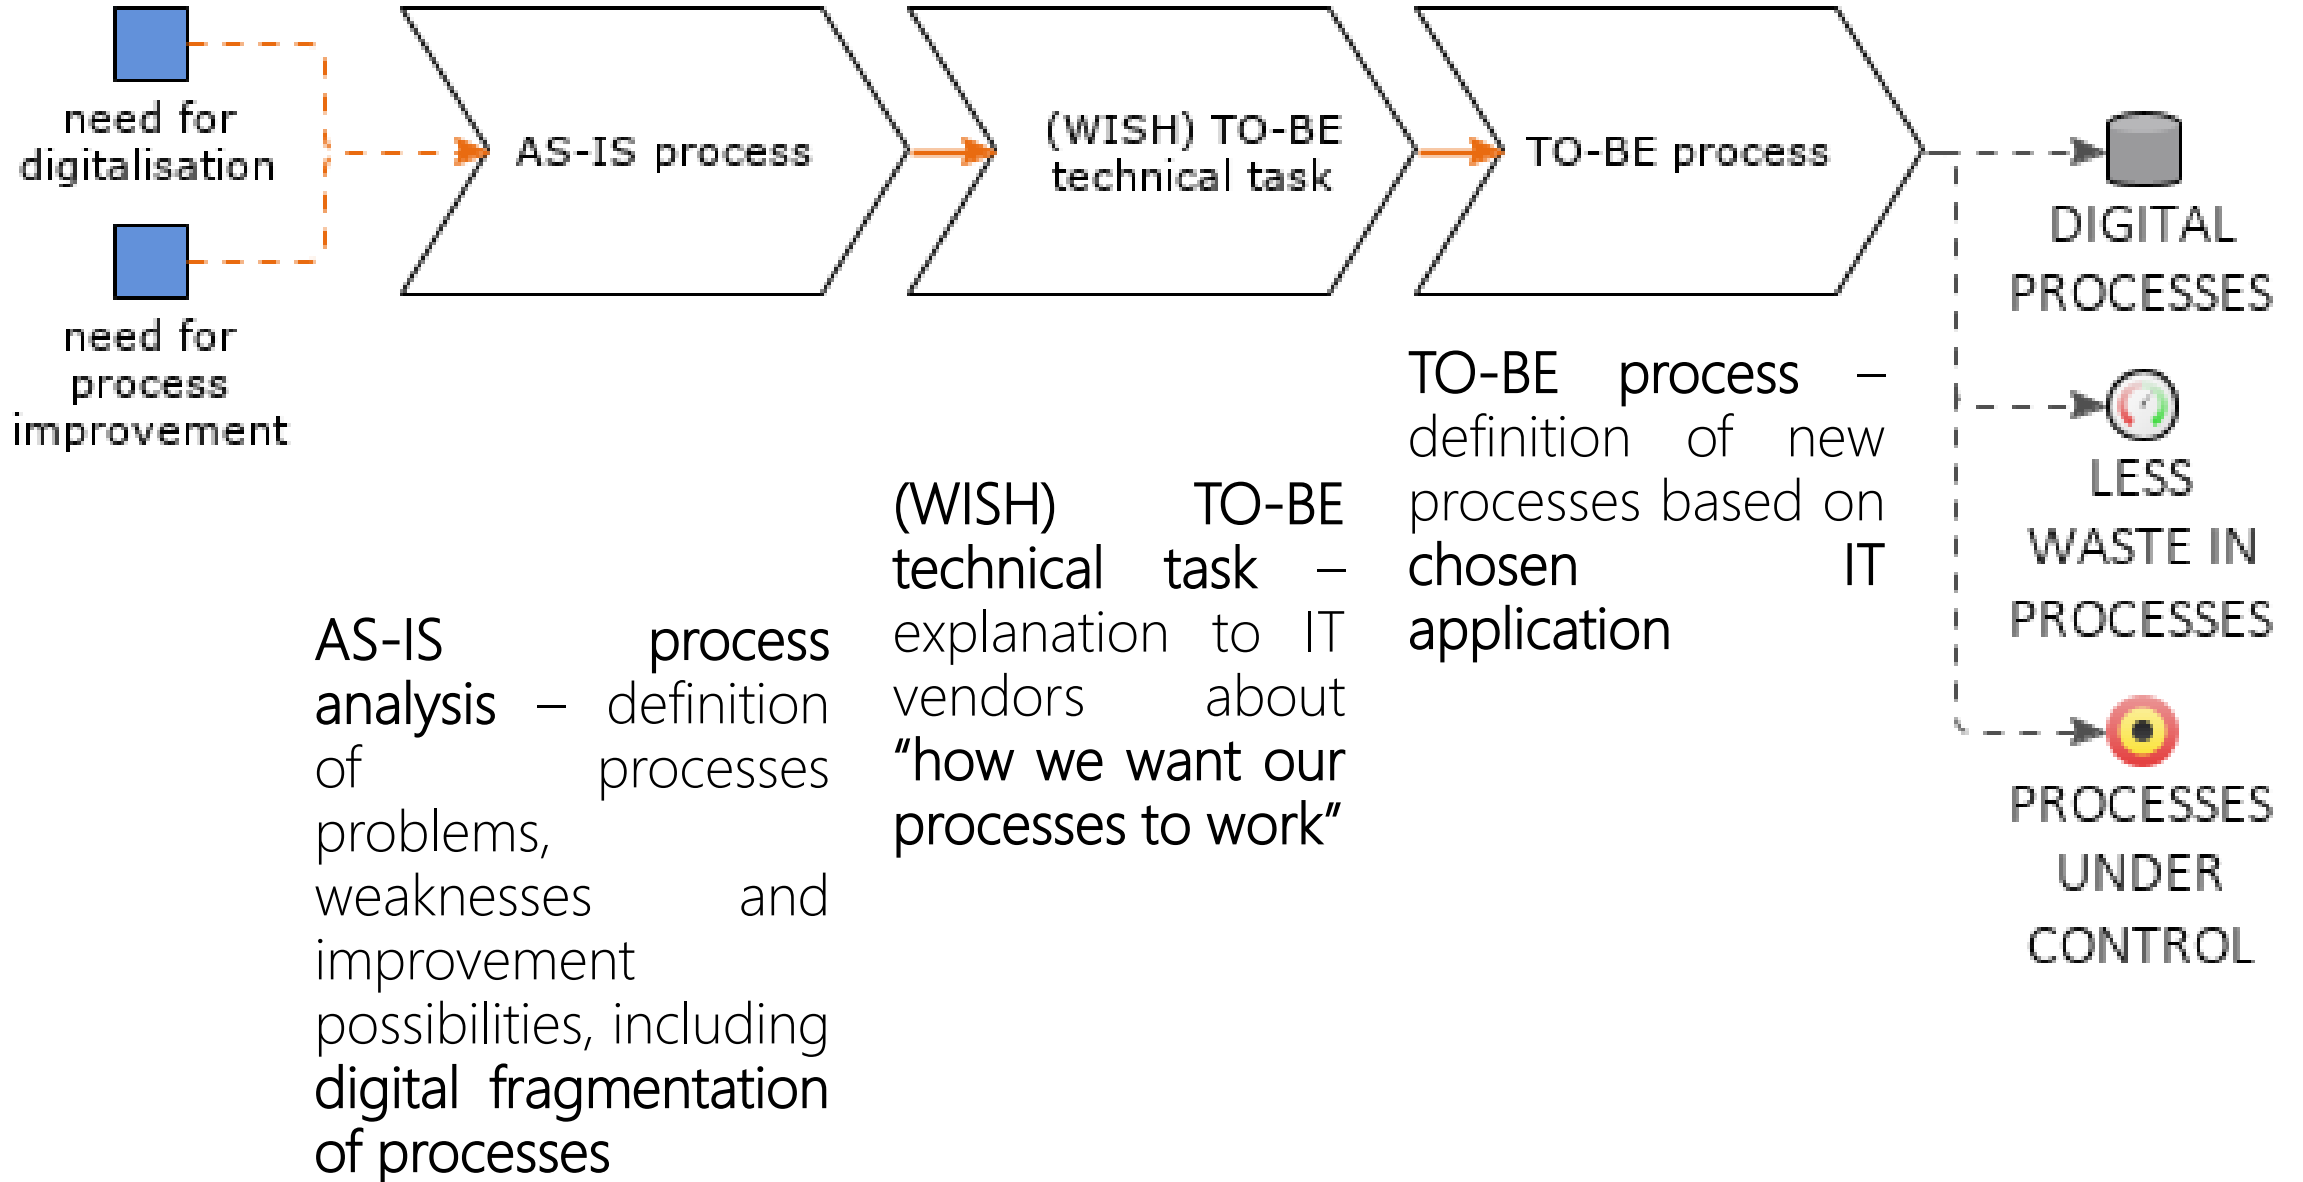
need for digitalisation

need for process improvement

AS-IS process

(WISH) TO-BE technical task

TO-BE process

DIGITAL PROCESSES

LESS WASTE IN PROCESSES

PROCESSES UNDER CONTROL

AS-IS process analysis – definition of processes problems, weaknesses and improvement possibilities, including digital fragmentation of processes

(WISH) TO-BE technical task – explanation to IT vendors about “how we want our processes to work”

TO-BE process – definition of new processes based on chosen IT application